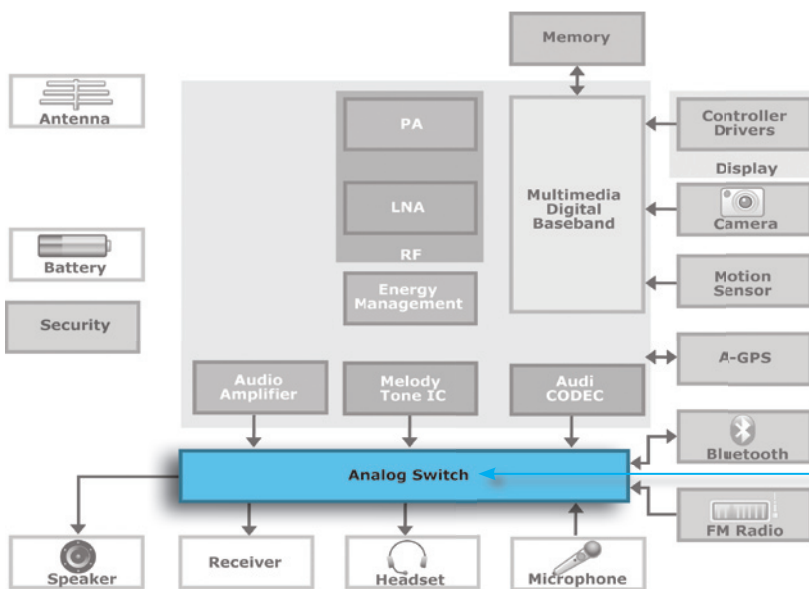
Memory

Antenna

PA

LNA

RF

Multimedia Digital Baseband

Controller Drivers

Display

Camera

Motion Sensor

Battery

Security

Energy Management

A-GPS

Audio Amplifier

Melody Tone IC

Audi CODEC

Bluetooth

Analog Switch

FM Radio

Speaker

Receiver

Headset

Microphone